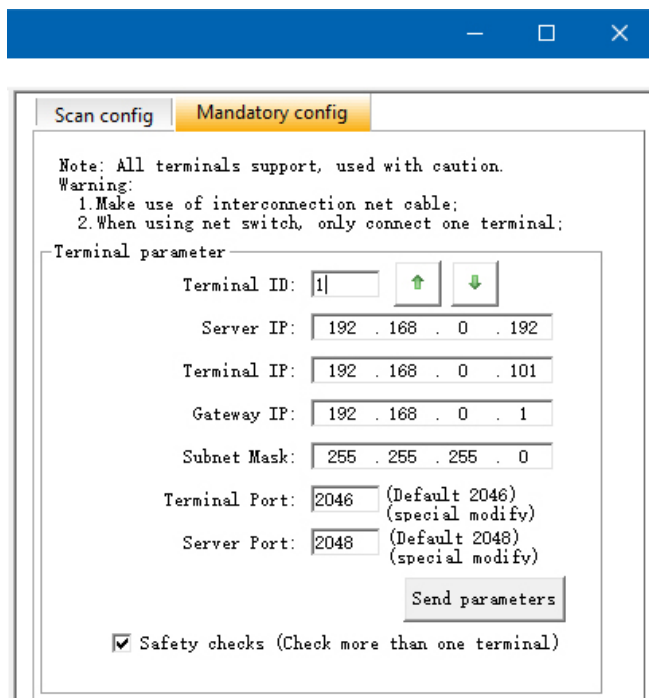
Scan config
Mandatory config

Note: All terminals support, used with caution.
Warning:
1.Make use of interconnection net cable;
2.When using net switch, only connect one terminal;

Terminal parameter

Terminal ID: 1

Server IP: 192 . 168 . 0 . 192

Terminal IP: 192 . 168 . 0 . 101

Gateway IP: 192 . 168 . 0 . 1

Subnet Mask: 255 . 255 . 255 . 0

Terminal Port: 2046 (Default 2046) (special modify)

Server Port: 2048 (Default 2048) (special modify)

Send parameters

Safety checks (Check more than one terminal)